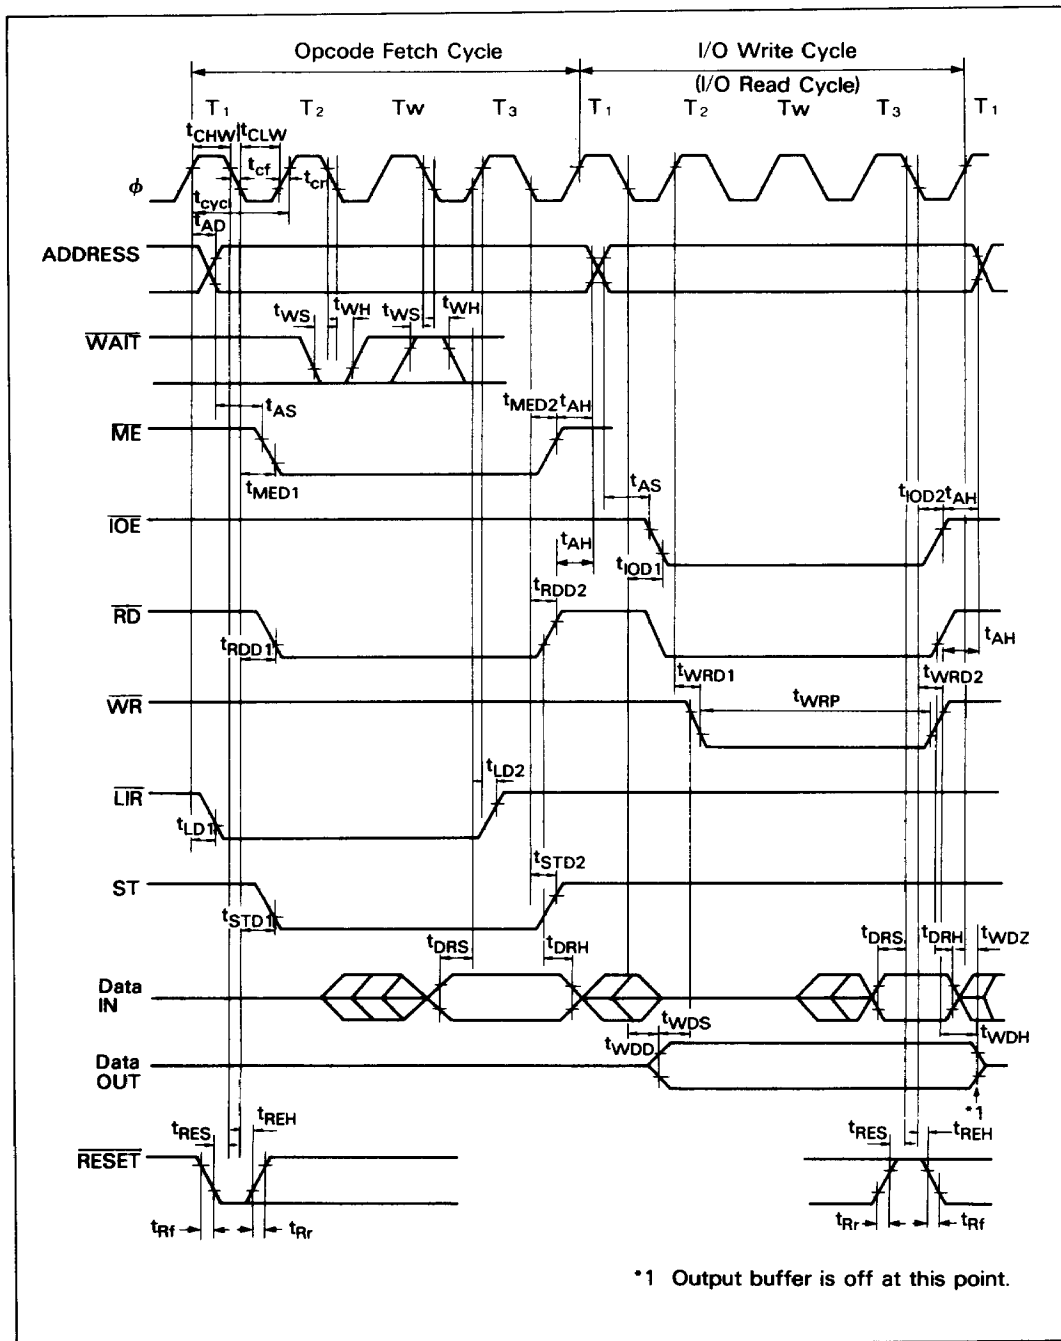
Opcode Fetch Cycle

I/O Write Cycle

(I/O Read Cycle)

$T_1$ $T_2$ Tw $T_3$ $T_1$ $T_2$ Tw $T_3$ $T_1$

$t_{CHW}$ $t_{CLW}$ $t_{cf}$ $t_{cr}$

$\phi$

$t_{cyc}$

$t_{AD}$

ADDRESS

$t_{WS}$ $t_{WH}$ $t_{WS}$ $t_{WH}$

$\overline{WAIT}$

$t_{AS}$ $t_{MED2}$ $t_{AH}$

$\overline{ME}$

$t_{MED1}$

$t_{AS}$ $t_{IOD2}$ $t_{AH}$

$\overline{IOE}$

$t_{AH}$ $t_{IOD1}$

$t_{RDD2}$

$\overline{RD}$

$t_{RDD1}$ $t_{AH}$

$t_{WRD1}$ $t_{WRD2}$

$\overline{WR}$

$t_{WRP}$

$t_{LD2}$

$\overline{LIR}$

$t_{LD1}$

$t_{STD2}$

ST

$t_{STD1}$

$t_{DRS}$ $t_{DRH}$ $t_{DRS}$ $t_{DRH}$ $t_{WDZ}$

Data IN

$t_{WDS}$ $t_{WDD}$ $t_{WDH}$

Data OUT

*1

$t_{RES}$ $t_{REH}$ $t_{RES}$ $t_{REH}$

$\overline{RESET}$

$t_{Rf}$ $t_{Rr}$ $t_{Rr}$ $t_{Rf}$

*1 Output buffer is off at this point.